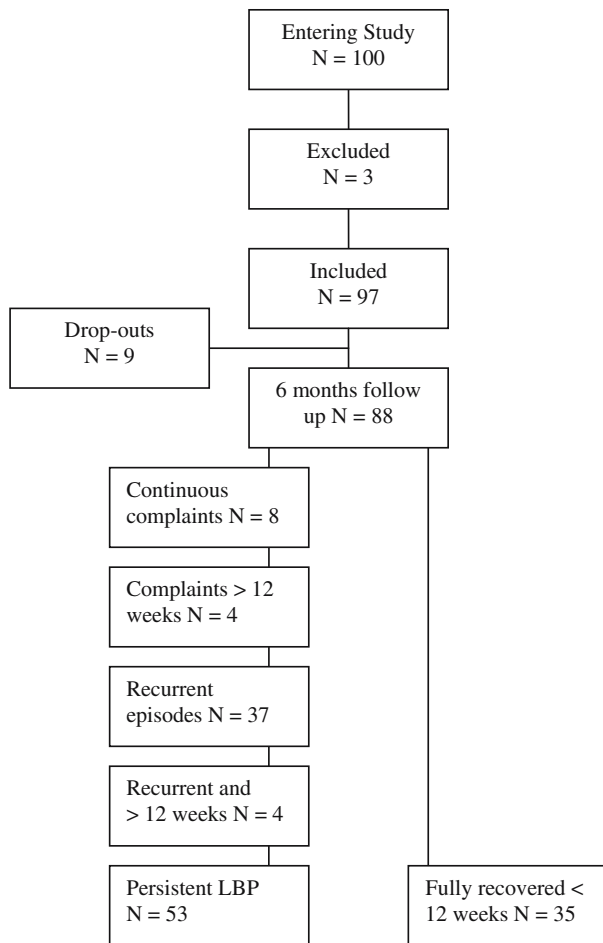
Entering Study
N = 100

Excluded
N = 3

Included
N = 97

Drop-outs
N = 9

6 months follow up N = 88

Continuous complaints N = 8

Complaints > 12 weeks N = 4

Recurrent episodes N = 37

Recurrent and > 12 weeks N = 4

Persistent LBP
N = 53

Fully recovered < 12 weeks N = 35